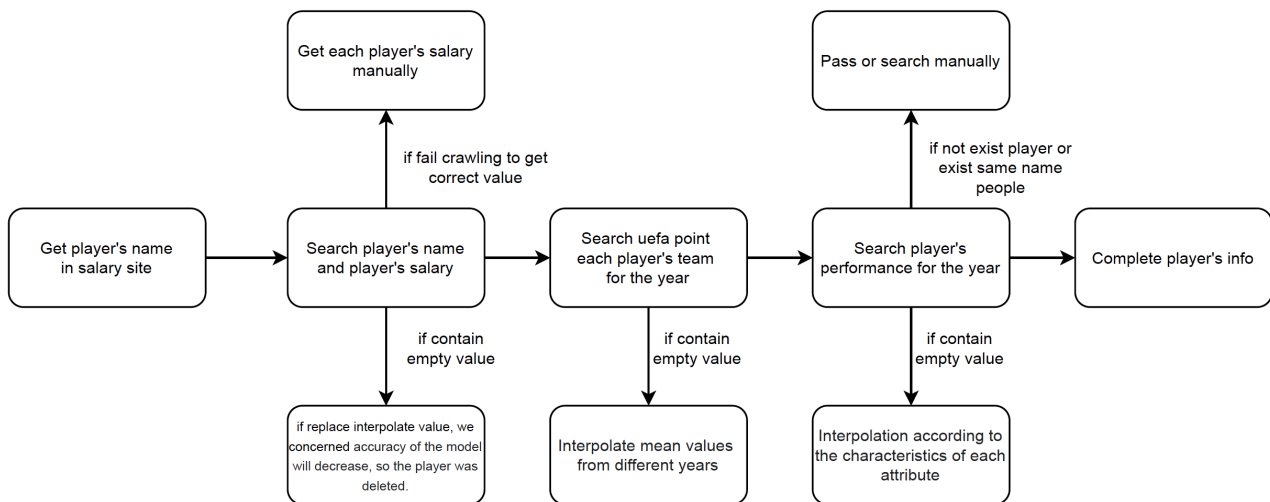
Get each player's salary manually

Pass or search manually

if fail crawling to get correct value

if not exist player or exist same name people

Get player's name in salary site

Search player's name and player's salary

Search uefa point each player's team for the year

Search player's performance for the year

Complete player's info

if contain empty value

if contain empty value

if contain empty value

if replace interpolate value, we concerned accuracy of the model will decrease, so the player was deleted.

Interpolate mean values from different years

Interpolation according to the characteristics of each attribute